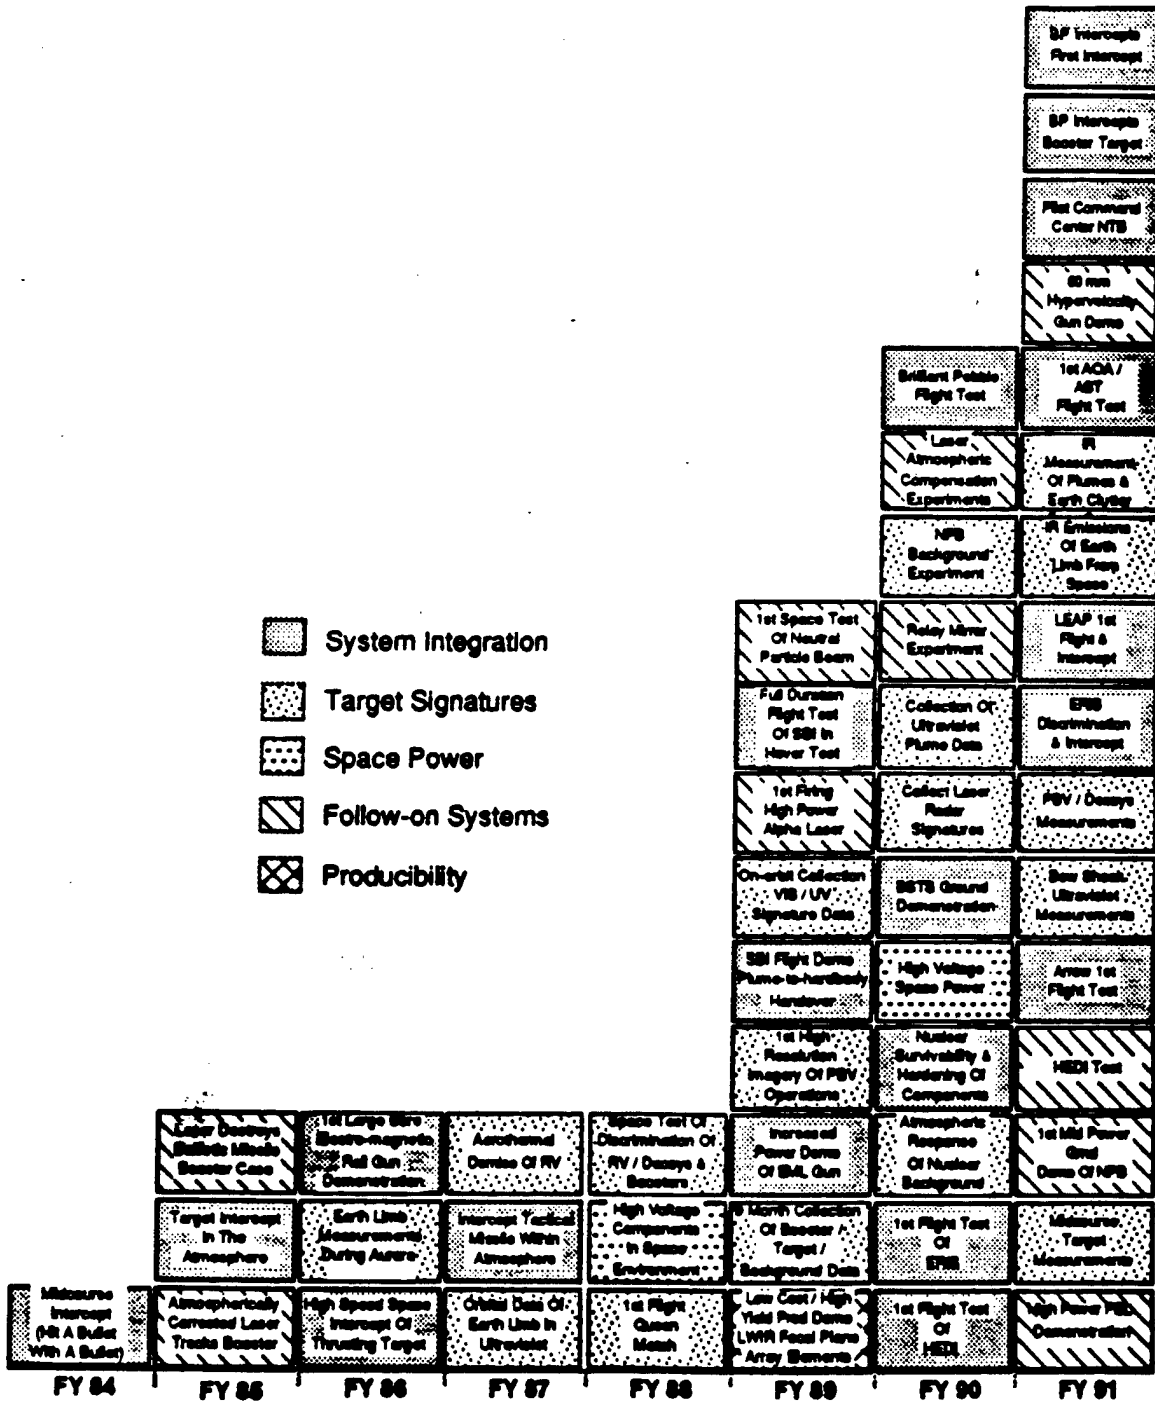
BP Intercepts First Intercept

BP Intercepts Booster Target

First Command Center NTB

60 mm Hypervelocity Gun Demo

Brilliant Pebble Flight Test

1st AOA / ABT Flight Test

Laser Atmospheric Compensation Experiments

IR Measurements Of Plumes & Earth Clutter

NPB Background Experiment

IR Emissions Of Earth Limb From Space

System Integration

Target Signatures

Space Power

Follow-on Systems

Producibility

1st Space Test Of Neutral Particle Beam

Relay Mirror Experiment

LEAP 1st Flight & Intercept

Full Duration Flight Test Of SBI In Hover Test

Collection Of Ultraviolet Plume Data

ERIS Discrimination & Intercept

1st Firing High Power Alpha Laser

Collect Laser Radar Signatures

PBV / Decoys Measurements

On-orbit Collection VIS / UV Signature Data

SSTS Ground Demonstration

Bow Shock Ultraviolet Measurements

SBI Flight Demo Plume-to-hardbody Handover

High Voltage Space Power

Arrow 1st Flight Test

1st High Resolution Imagery Of PBV Operations

Nuclear Survivability & Hardening Of Components

HEDI Test

Laser Destroys Ballistic Missile Booster Case

1st Large Bore Electro-magnetic Rail Gun Demonstration

Aerothermal Demise Of RV

Space Test Of Discrimination Of RV / Decoys & Boosters

Increased Power Demo Of EML Gun

Atmospheric Response Of Nuclear Background

1st Mid Power Gnd Demo Of NPB

Target Intercept In The Atmosphere

Earth Limb Measurements During Aurora

Intercept Tactical Missile Within Atmosphere

High Voltage Components In Space Environment

6 Month Collection Of Booster / Target / Background Data

1st Flight Test Of ERIS

Midcourse Target Measurements

Midcourse Intercept (Hit A Bullet With A Bullet)

Atmospherically Corrected Laser Tracks Booster

High Speed Space Intercept Of Thrusting Target

Orbital Data Of Earth Limb In Ultraviolet

1st Flight Queen Match

Low Cost / High Yield Prod Demo LWIR Focal Plane Array Elements

1st Flight Test Of HEDI

High Power FEL Demonstration

FY 84 | FY 85 | FY 86 | FY 87 | FY 88 | FY 89 | FY 90 | FY 91